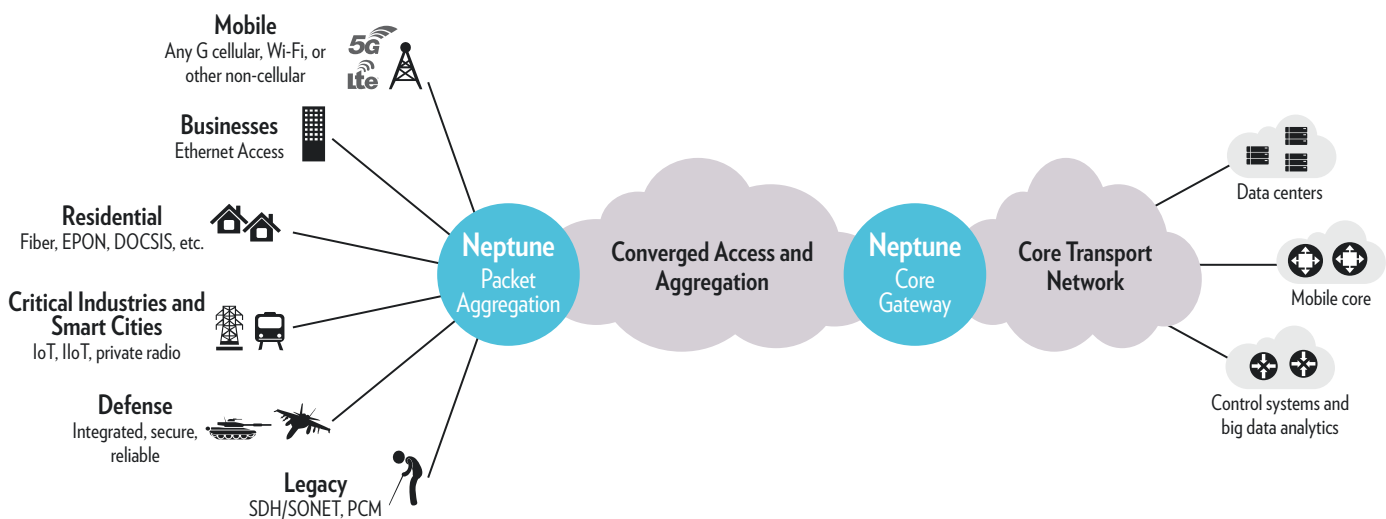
Mobile
Any G cellular, Wi-Fi, or other non-cellular

5G
Lte

Businesses
Ethernet Access

Residential
Fiber, EPON, DOCSIS, etc.

Critical Industries and Smart Cities
IoT, IIoT, private radio

Defense
Integrated, secure, reliable

Legacy
SDH/SONET, PCM

Neptune
Packet Aggregation

Converged Access and Aggregation

Neptune
Core Gateway

Core Transport Network

Data centers

Mobile core

Control systems and big data analytics